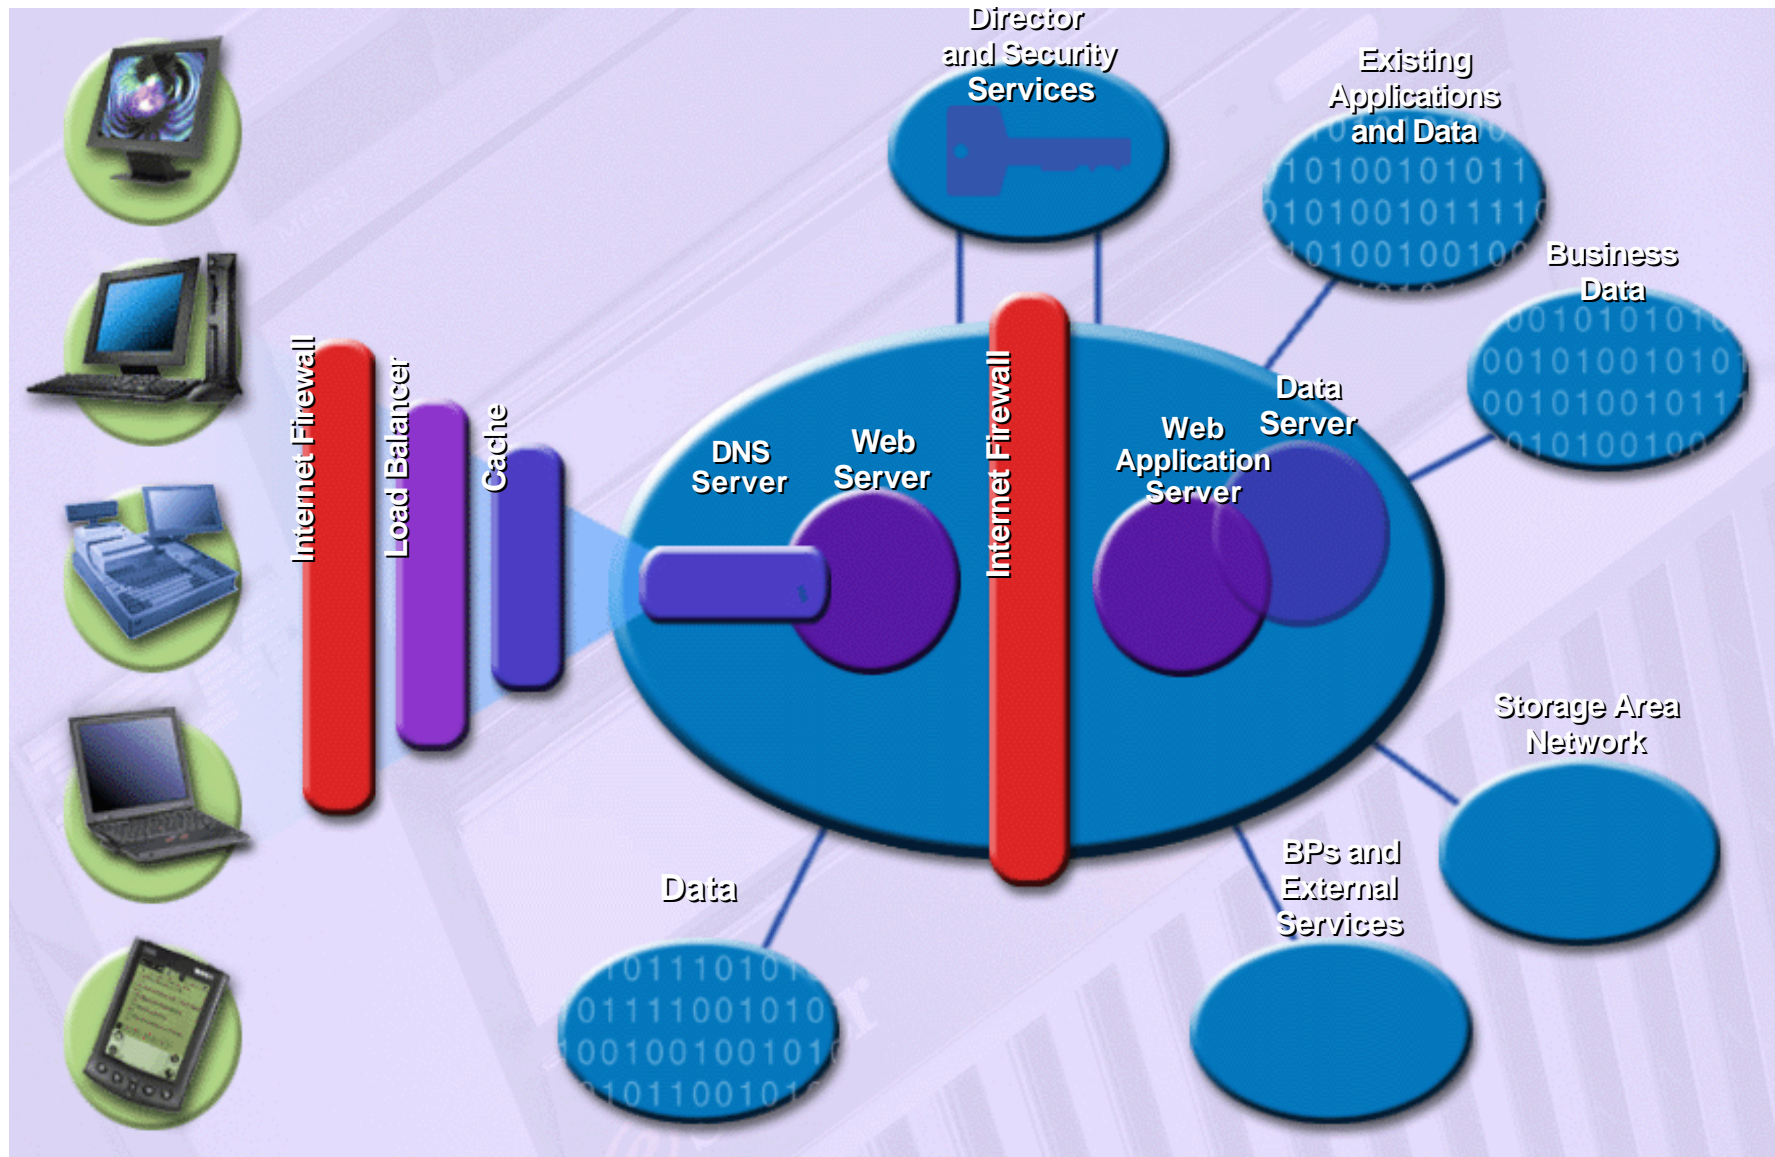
Director and Security Services

Existing Applications and Data

10100101011
0101001011110
0100100100

Business Data

0010101010
00101001010
00101001011
0101001000

Internet Firewall

Load Balancer

Cache

DNS Server

Web Server

Internet Firewall

Web Application Server

Data Server

Storage Area Network

BPs and External Services

Data

01110101
011110010101
001001001010
1011001010